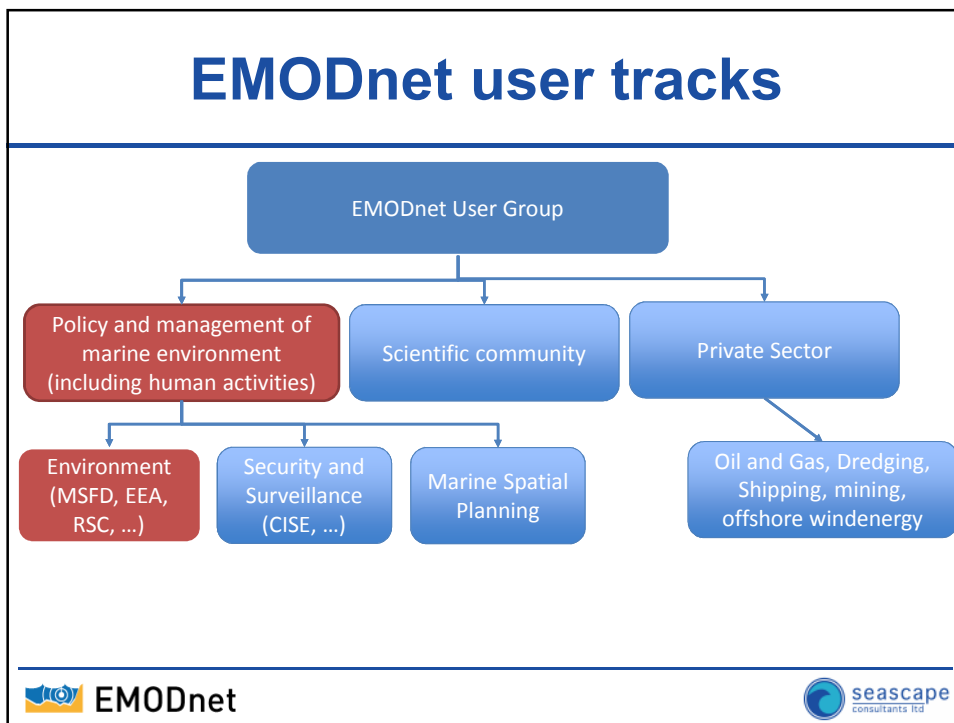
EMODnet user tracks

EMODnet User Group

Policy and management of marine environment (including human activities)

Scientific community

Private Sector

Environment (MSFD, EEA, RSC, …)

Security and Surveillance (CISE, …)

Marine Spatial Planning

Oil and Gas, Dredging, Shipping, mining, offshore windenergy

EMODnet

seascape consultants ltd